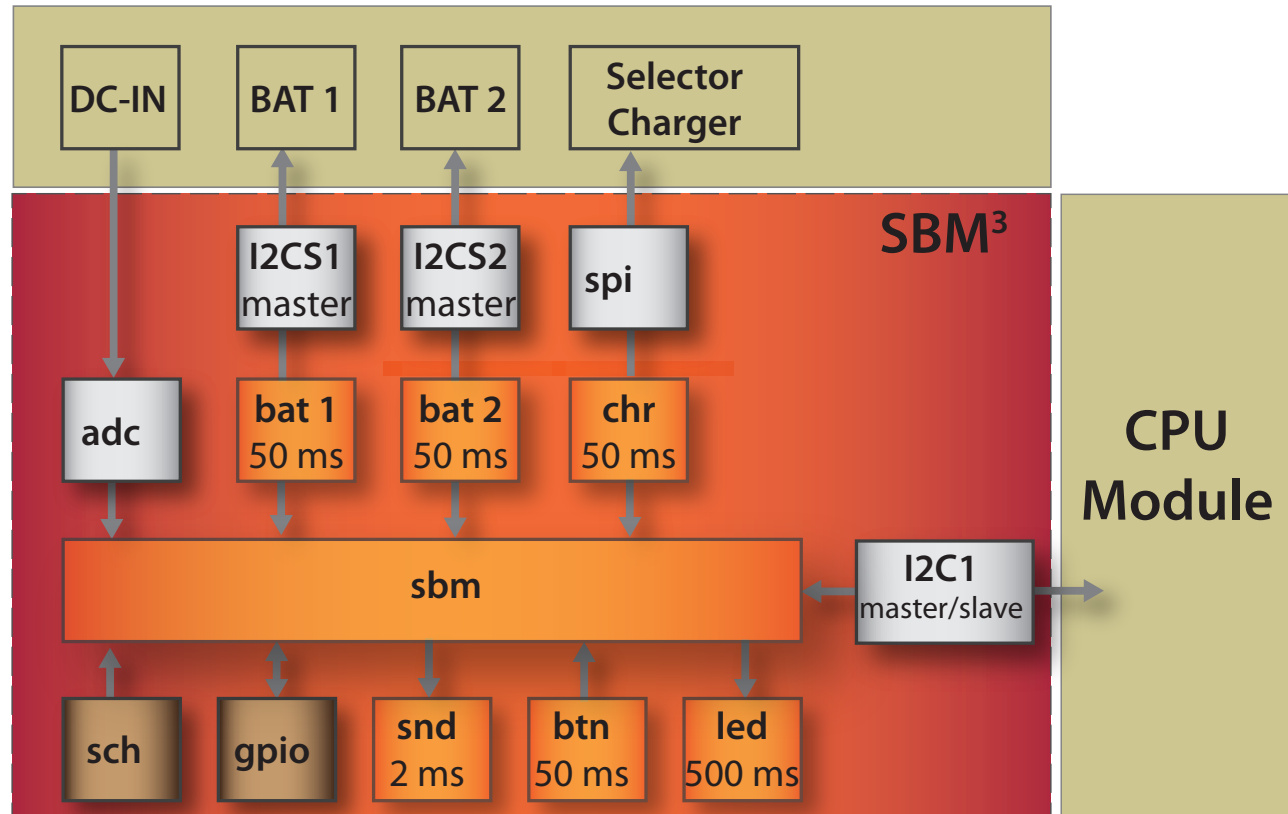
DC-IN

BAT 1

BAT 2

Selector Charger

SBM$^3$

I2CS1 master

I2CS2 master

spi

CPU Module

adc

bat 1 50 ms

bat 2 50 ms

chr 50 ms

sbm

I2C1 master/slave

sch

gpio

snd 2 ms

btn 50 ms

led 500 ms